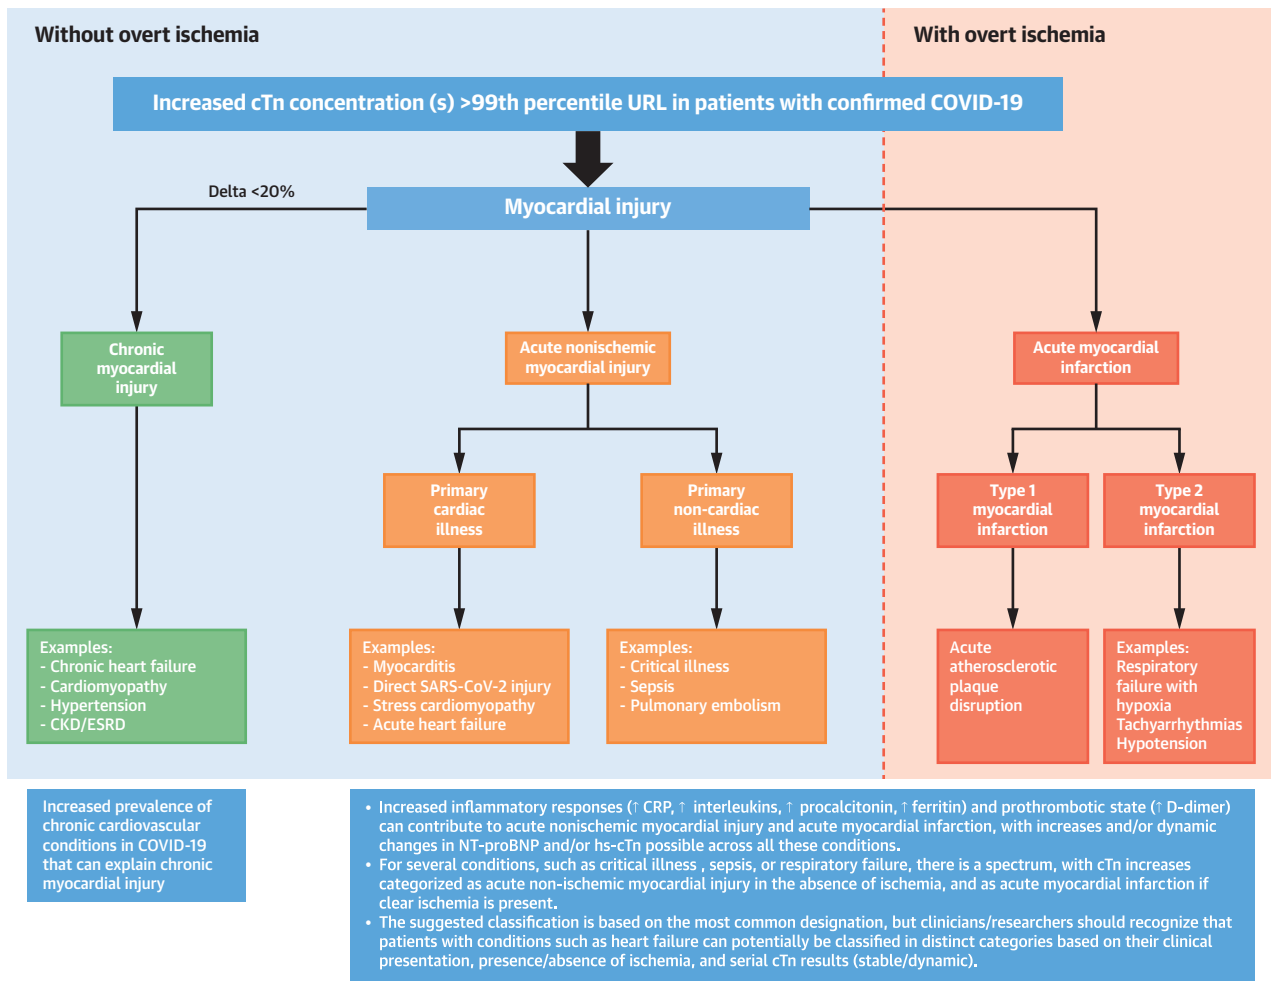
Without overt ischemia

With overt ischemia

Increased cTn concentration (s) >99th percentile URL in patients with confirmed COVID-19

Delta <20%

Myocardial injury

Chronic myocardial injury

Acute nonischemic myocardial injury

Acute myocardial infarction

Primary cardiac illness

Primary non-cardiac illness

Type 1 myocardial infarction

Type 2 myocardial infarction

Examples:
- Chronic heart failure
- Cardiomyopathy
- Hypertension
- CKD/ESRD

Examples:
- Myocarditis
- Direct SARS-CoV-2 injury
- Stress cardiomyopathy
- Acute heart failure

Examples:
- Critical illness
- Sepsis
- Pulmonary embolism

Acute atherosclerotic plaque disruption

Examples:
Respiratory failure with hypoxia
Tachyarrhythmias
Hypotension

Increased prevalence of chronic cardiovascular conditions in COVID-19 that can explain chronic myocardial injury

• Increased inflammatory responses (↑ CRP, ↑ interleukins, ↑ procalcitonin, ↑ ferritin) and prothrombotic state (↑ D-dimer) can contribute to acute nonischemic myocardial injury and acute myocardial infarction, with increases and/or dynamic changes in NT-proBNP and/or hs-cTn possible across all these conditions.
• For several conditions, such as critical illness , sepsis, or respiratory failure, there is a spectrum, with cTn increases categorized as acute non-ischemic myocardial injury in the absence of ischemia, and as acute myocardial infarction if clear ischemia is present.
• The suggested classification is based on the most common designation, but clinicians/researchers should recognize that patients with conditions such as heart failure can potentially be classified in distinct categories based on their clinical presentation, presence/absence of ischemia, and serial cTn results (stable/dynamic).